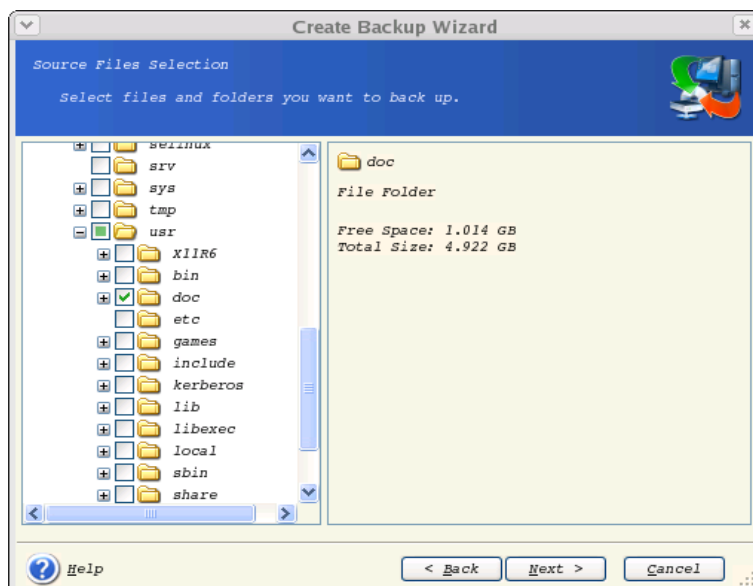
Create Backup Wizard

Source Files Selection

Select files and folders you want to back up.

selinux
srv
sys
tmp
usr
X11R6
bin
doc
etc
games
include
kerberos
lib
libexec
local
sbin
share

doc

File Folder

Free Space: 1.014 GB
Total Size: 4.922 GB

Help

< Back
Next >
Cancel